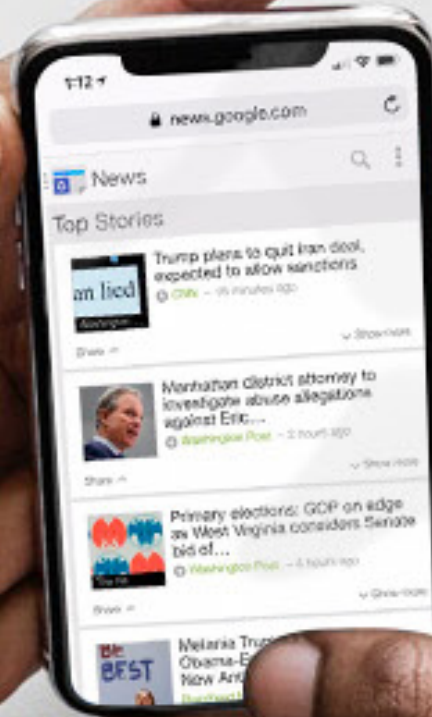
1:12

news.google.com

News

Top Stories

Trump plans to quit Iran deal, expected to slow sanctions

CNN – 35 minutes ago

an lied

Washington

Share

Show more

Manhattan district attorney to investigate abuse allegations against Eric...

Washington Post – 2 hours ago

Share

Show more

Primary elections: GOP on edge as West Virginia considers Senate bid of...

Washington Post – 4 hours ago

The Hill

Share

Show more

Melania Tru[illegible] Obama-E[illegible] New Ant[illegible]

BuzzFeed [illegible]

Be BEST